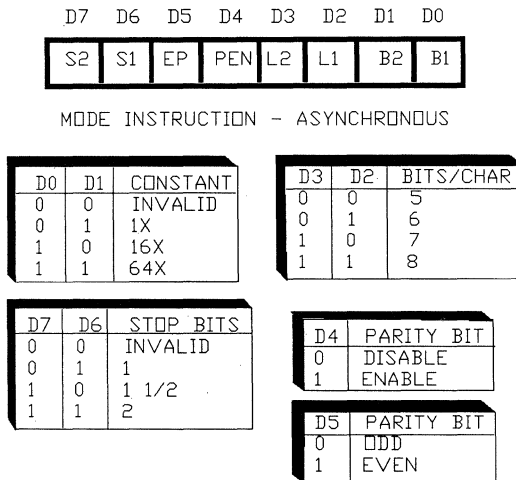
| D7 | D6 | D5 | D4 | D3 | D2 | D1 | D0 |
|---|---|---|---|---|---|---|---|
| S2 | S1 | EP | PEN | L2 | L1 | B2 | B1 |

MODE INSTRUCTION - ASYNCHRONOUS

| D0 | D1 | CONSTANT |
|---|---|---|
| 0 | 0 | INVALID |
| 0 | 1 | 1X |
| 1 | 0 | 16X |
| 1 | 1 | 64X |

| D3 | D2 | BITS/CHAR |
|---|---|---|
| 0 | 0 | 5 |
| 0 | 1 | 6 |
| 1 | 0 | 7 |
| 1 | 1 | 8 |

| D7 | D6 | STOP BITS |
|---|---|---|
| 0 | 0 | INVALID |
| 0 | 1 | 1 |
| 1 | 0 | 1 1/2 |
| 1 | 1 | 2 |

| D4 | PARITY BIT |
|---|---|
| 0 | DISABLE |
| 1 | ENABLE |

| D5 | PARITY BIT |
|---|---|
| 0 | ODD |
| 1 | EVEN |